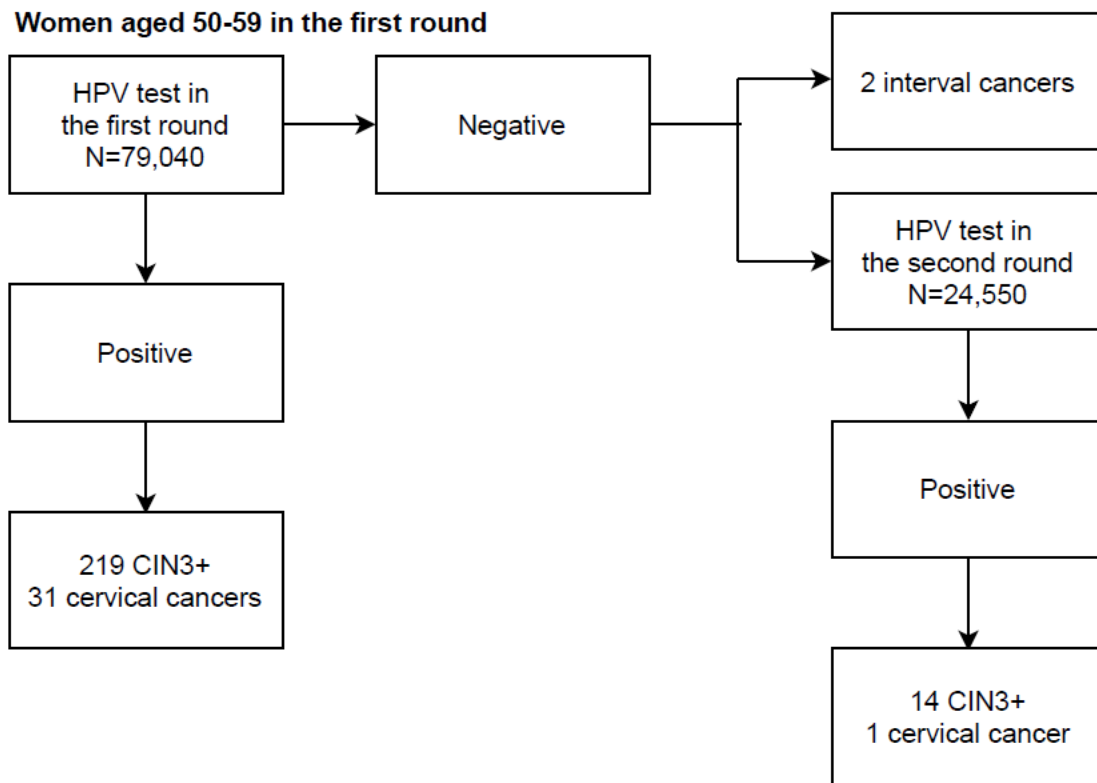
Women aged 50-59 in the first round

HPV test in the first round N=79,040

Negative

2 interval cancers

HPV test in the second round N=24,550

Positive

219 CIN3+
31 cervical cancers

Positive

14 CIN3+
1 cervical cancer